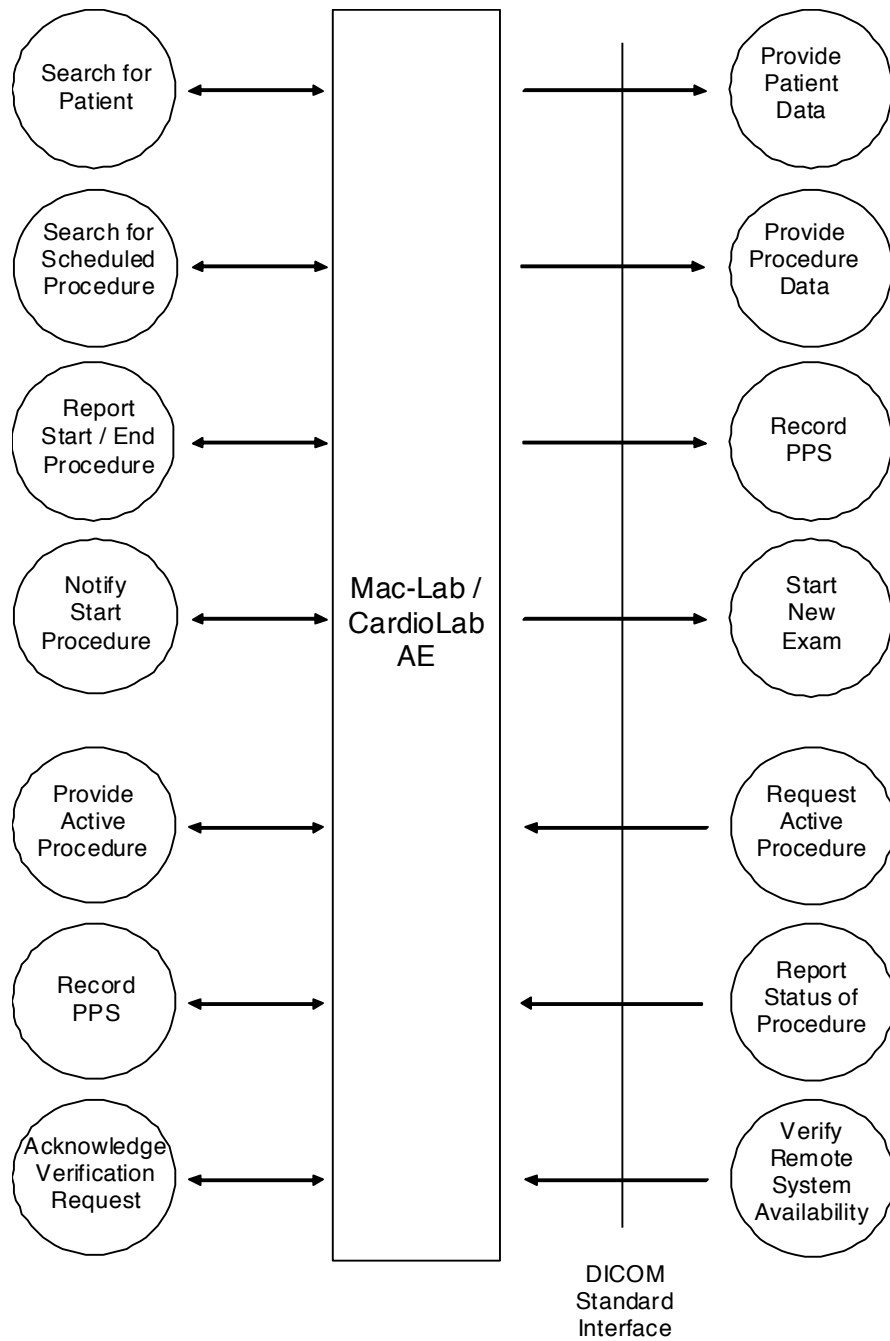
Search for Patient

Provide Patient Data

Search for Scheduled Procedure

Provide Procedure Data

Report Start / End Procedure

Record PPS

Notify Start Procedure

Mac-Lab / CardioLab AE

Start New Exam

Provide Active Procedure

Request Active Procedure

Record PPS

Report Status of Procedure

Acknowledge Verification Request

Verify Remote System Availability

DICOM Standard Interface